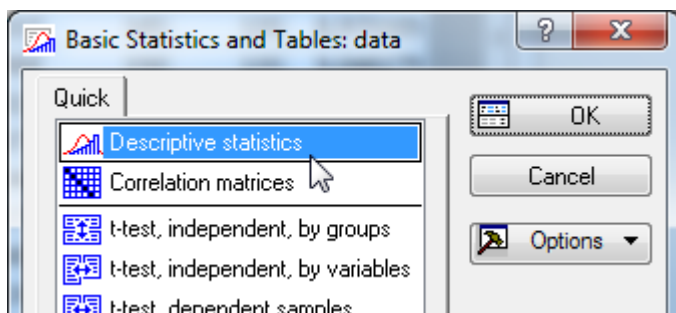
Basic Statistics and Tables: data

?

X

Quick

Descriptive statistics

Correlation matrices

t-test, independent, by groups

t-test, independent, by variables

t-test, dependent samples

OK

Cancel

Options